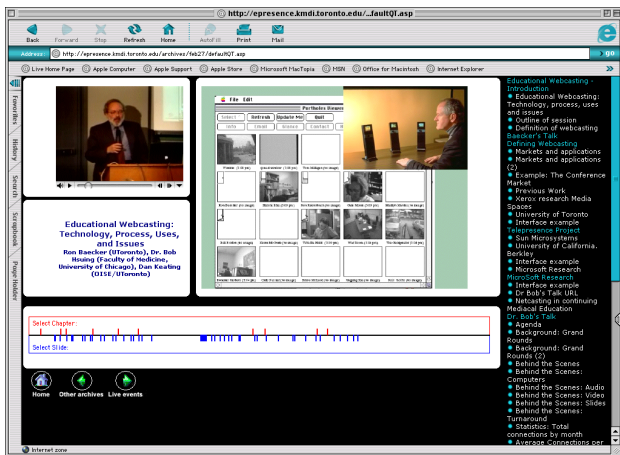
http://epresence.kmdi.toronto.edu/...faultQT.asp

Back Forward Stop Refresh Home AutoFill Print Mail

Address http://epresence.kmdi.toronto.edu/archives/feb27/defaultQT.asp

Live Home Page Apple Computer Apple Support Apple Store Microsoft MacTopia MSN Office for Macintosh Internet Explorer

Favorites History Search Scrapbook Page Holder

Educational Webcasting: Technology, Process, Uses, and Issues
Ron Baecker (UToronto), Dr. Bob Hsuing (Faculty of Medicine, University of Chicago), Dan Keating (OISE/UToronto)

File Edit
Portholes
Refresh Update Me Quit

Select Chapter:
Select Slide:

Home Other archives Live events

Educational Webcasting - Introduction
• Educational Webcasting: Technology, process, uses and issues
• Outline of session
• Definition of webcasting
Baecker's Talk
Defining Webcasting
• Markets and applications
• Markets and applications (2)
• Example: The Conference Market
• Previous Work
• Xerox research Media Spaces
• University of Toronto
• Interface example
Telepresence Project
• Sun Microsystems
• University of California, Berkley
• Interface example
• Microsoft Research
MicroSoft Research
• Interface example
• Dr Bob's Talk URL
• Netcasting in continuing Mediacal Education
Dr. Bob's Talk
• Agenda
• Background: Grand Rounds
• Background: Grand Rounds (2)
• Behind the Scenes
• Behind the Scenes: Computers
• Behind the Scenes: Audio
• Behind the Scenes: Video
• Behind the Scenes: Slides
• Behind the Scenes: Turnaround
• Statistics: Total connections by month
• Average Connections per

Internet zone